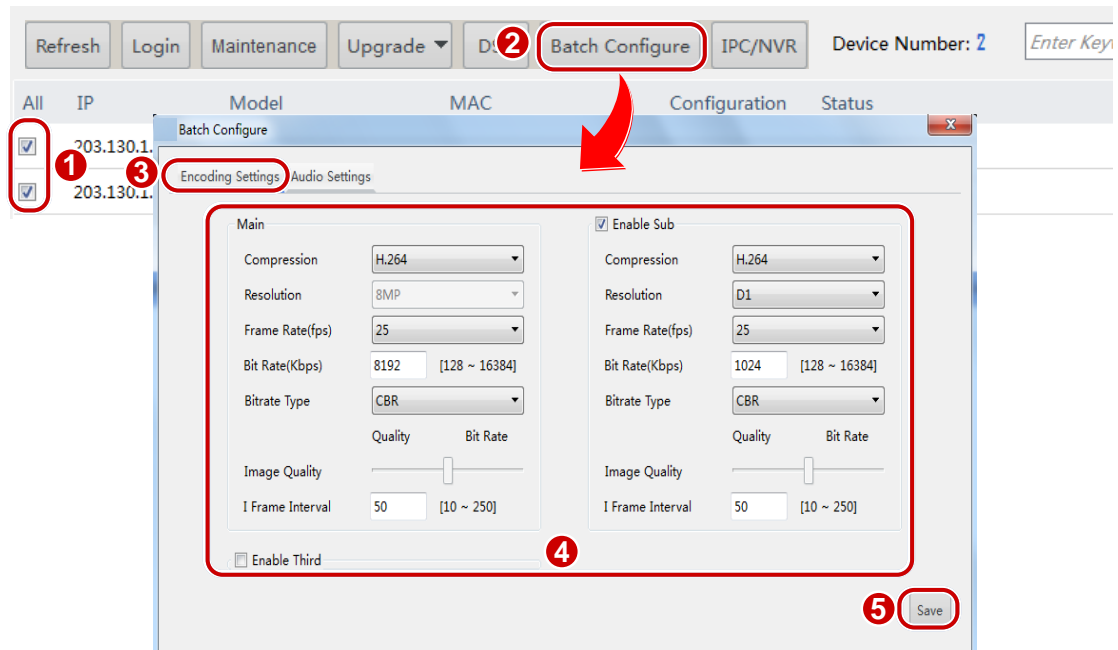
Refresh Login Maintenance Upgrade DS 2 Batch Configure IPC/NVR Device Number: 2 Enter Key

All IP Model MAC Configuration Status

1 203.130.1.
203.130.1.

Batch Configure
x

3 Encoding Settings Audio Settings

Main

| | | |
|---|---|---|
| Compression | H.264 | |
| Resolution | 8MP | |
| Frame Rate(fps) | 25 | |
| Bit Rate(Kbps) | 8192 | [128 ~ 16384] |
| Bitrate Type | CBR | |
| | Quality | Bit Rate |
| Image Quality | | |
| I Frame Interval | 50 | [10 ~ 250] |

Enable Sub

| | | |
|---|---|---|
| Compression | H.264 | |
| Resolution | D1 | |
| Frame Rate(fps) | 25 | |
| Bit Rate(Kbps) | 1024 | [128 ~ 16384] |
| Bitrate Type | CBR | |
| | Quality | Bit Rate |
| Image Quality | | |
| I Frame Interval | 50 | [10 ~ 250] |

Enable Third

4

5 Save